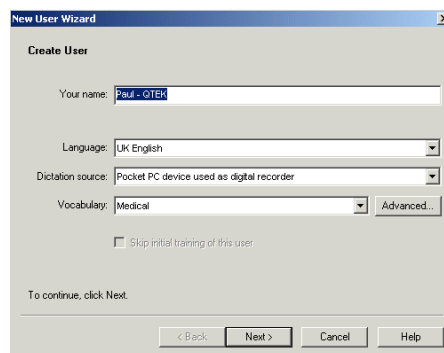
New User Wizard

Create User

Your name: Paul - QTEK

Language: UK English

Dictation source: Pocket PC device used as digital recorder

Vocabulary: Medical

Advanced...

Skip initial training of this user

To continue, click Next.

< Back

Next >

Cancel

Help